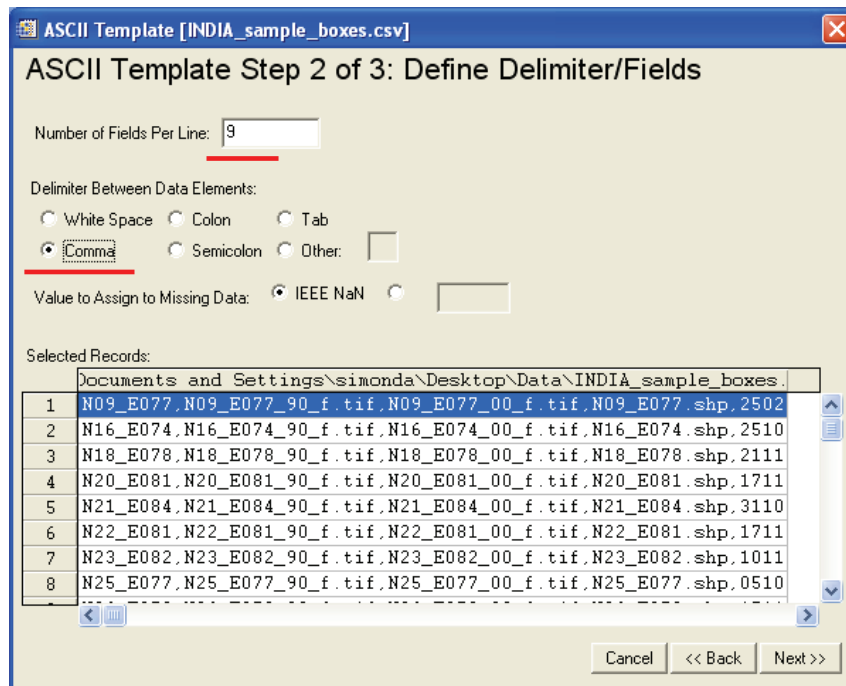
ASCII Template [INDIA_sample_boxes.csv]

ASCII Template Step 2 of 3: Define Delimiter/Fields

Number of Fields Per Line: 9

Delimiter Between Data Elements:

White Space Colon Tab

Comma Semicolon Other:

Value to Assign to Missing Data: IEEE NaN

Selected Records:

| | ocuments and Settings\simonda\Desktop\Data\INDIA_sample_boxes. |
|---|---|
| 1 | N09_E077,N09_E077_90_f.tif,N09_E077_00_f.tif,N09_E077.shp,2502 |
| 2 | N16_E074,N16_E074_90_f.tif,N16_E074_00_f.tif,N16_E074.shp,2510 |
| 3 | N18_E078,N18_E078_90_f.tif,N18_E078_00_f.tif,N18_E078.shp,2111 |
| 4 | N20_E081,N20_E081_90_f.tif,N20_E081_00_f.tif,N20_E081.shp,1711 |
| 5 | N21_E084,N21_E084_90_f.tif,N21_E084_00_f.tif,N21_E084.shp,3110 |
| 6 | N22_E081,N22_E081_90_f.tif,N22_E081_00_f.tif,N22_E081.shp,1711 |
| 7 | N23_E082,N23_E082_90_f.tif,N23_E082_00_f.tif,N23_E082.shp,1011 |
| 8 | N25_E077,N25_E077_90_f.tif,N25_E077_00_f.tif,N25_E077.shp,0510 |

Cancel << Back Next >>